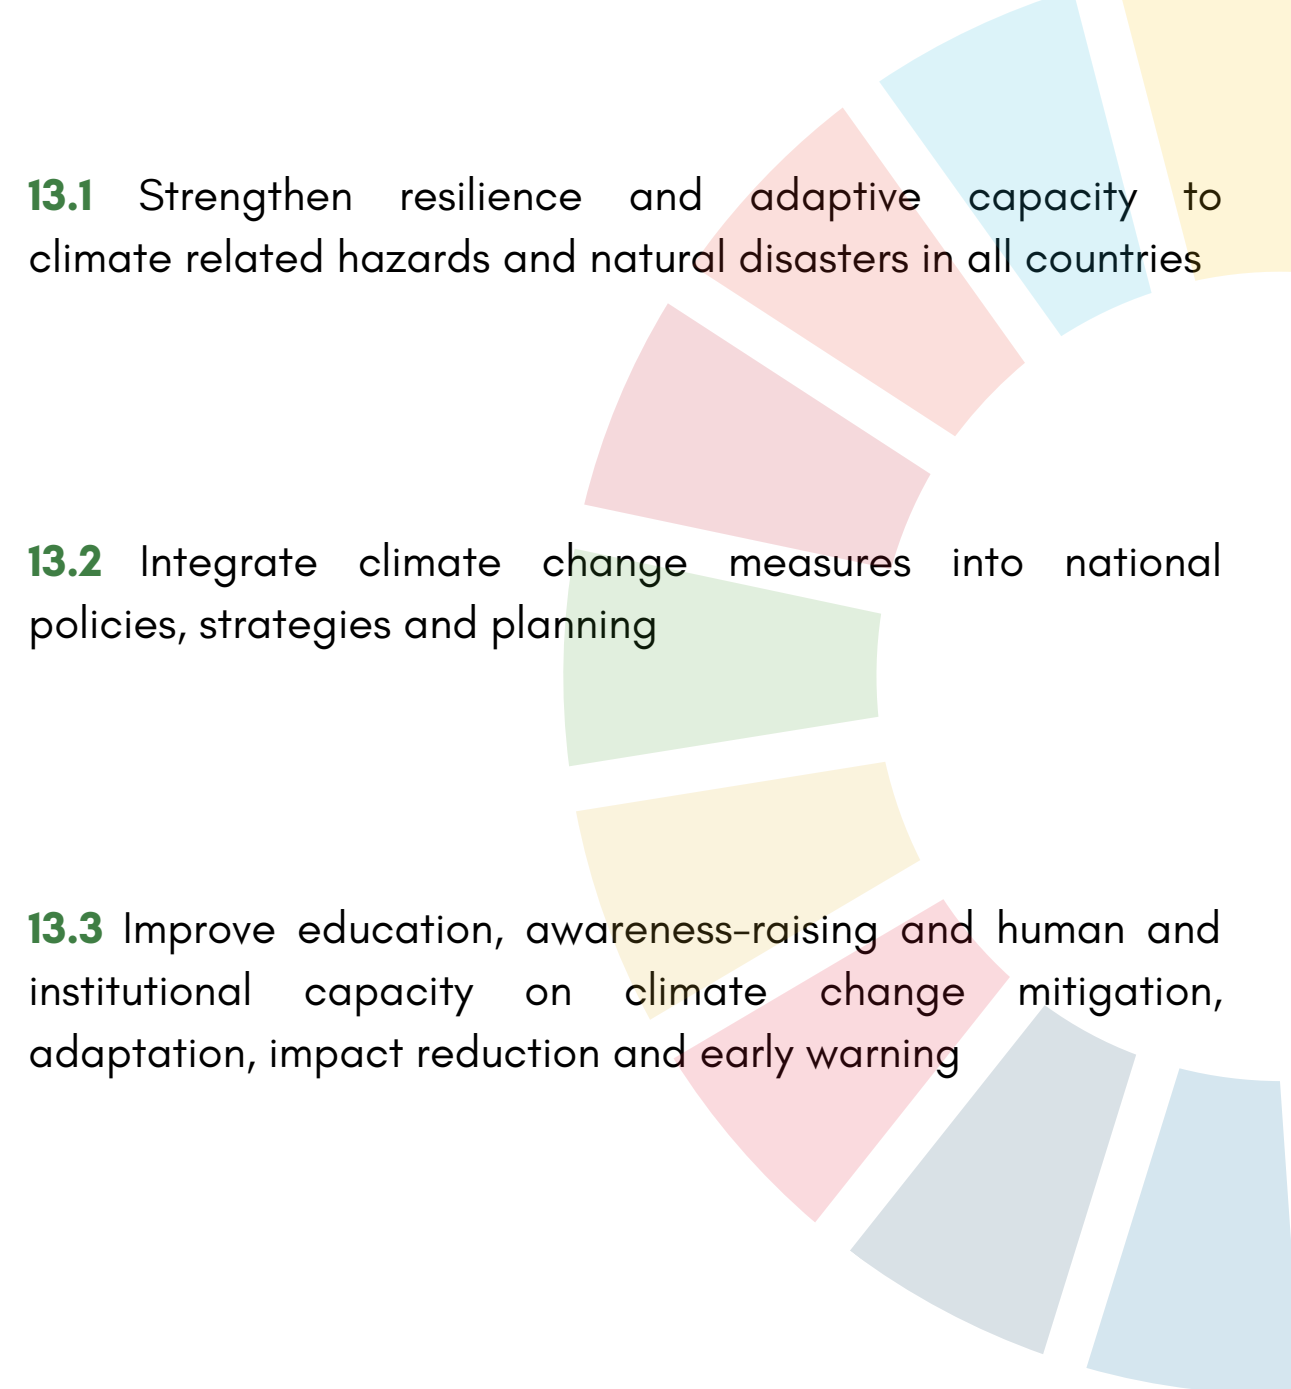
13.1 Strengthen resilience and adaptive capacity to climate related hazards and natural disasters in all countries

13.2 Integrate climate change measures into national policies, strategies and planning

13.3 Improve education, awareness-raising and human and institutional capacity on climate change mitigation, adaptation, impact reduction and early warning